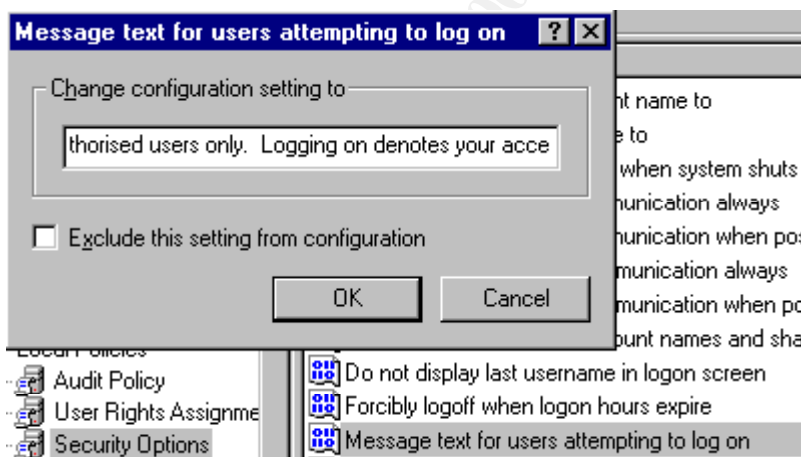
Message text for users attempting to log on ? X

Change configuration setting to

thorised users only. Logging on denotes your acce

Exclude this setting from configuration

OK Cancel

nt name to
e to
when system shuts
nunication always
nunication when pos
munication always
munication when po
ount names and sha

Local Policies
Audit Policy
User Rights Assignme
Security Options

Do not display last username in logon screen
Forcibly logoff when logon hours expire
Message text for users attempting to log on